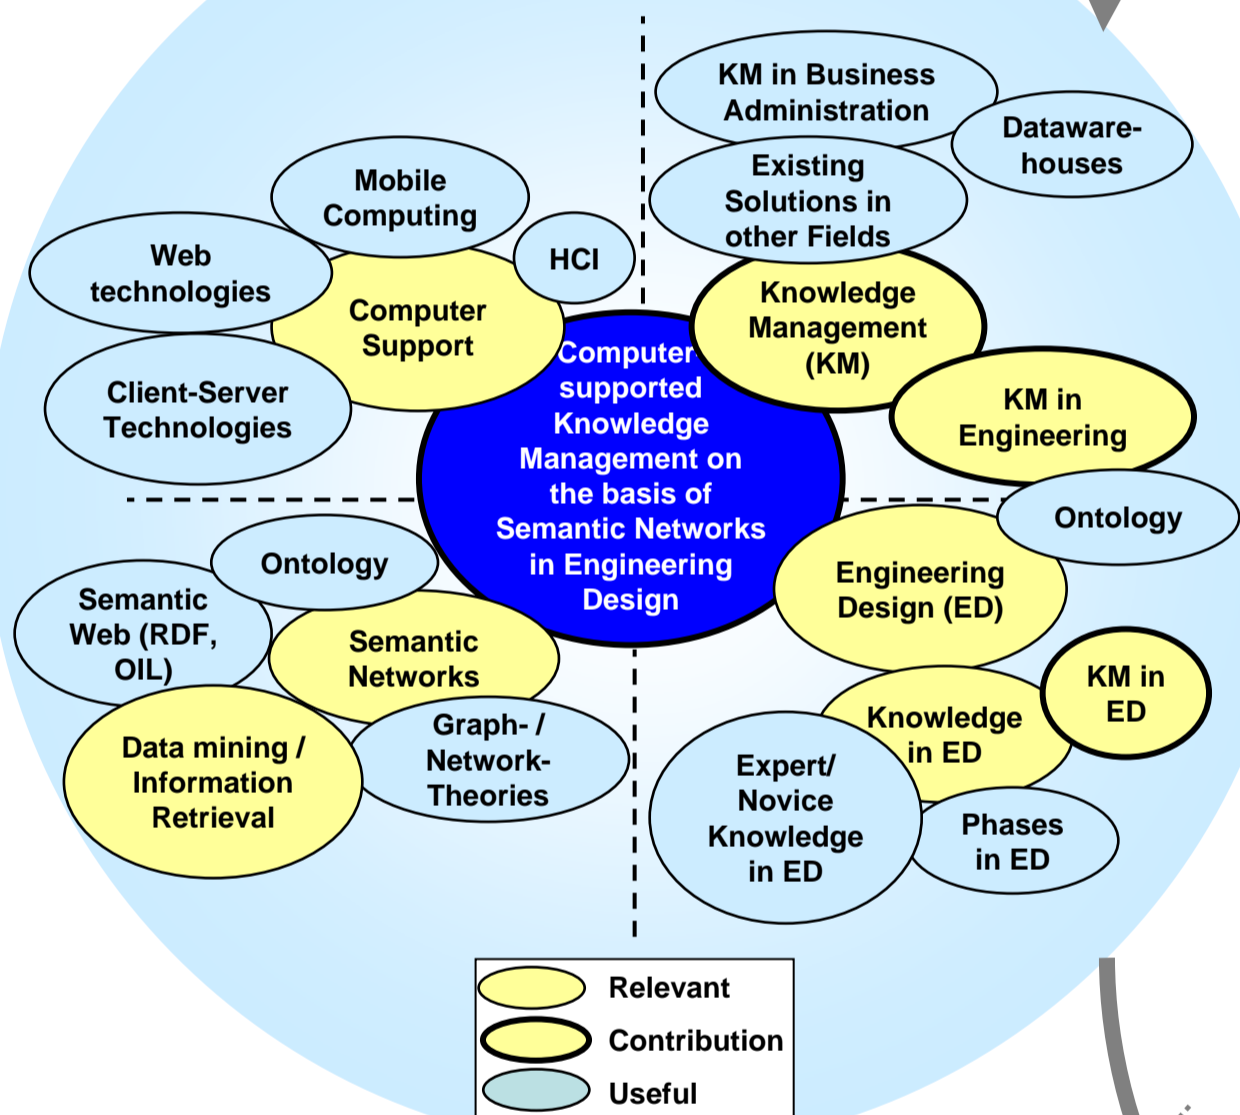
Mobile Computing

Web technologies

HCI

Computer Support

Client-Server Technologies

KM in Business Administration

Dataware-houses

Existing Solutions in other Fields

Knowledge Management (KM)

KM in Engineering

Computer supported Knowledge Management on the basis of Semantic Networks in Engineering Design

Ontology

Semantic Web (RDF, OIL)

Semantic Networks

Data mining / Information Retrieval

Graph- / Network-Theories

Ontology

Engineering Design (ED)

KM in ED

Knowledge in ED

Expert/ Novice Knowledge in ED

Phases in ED

Relevant
Contribution
Useful